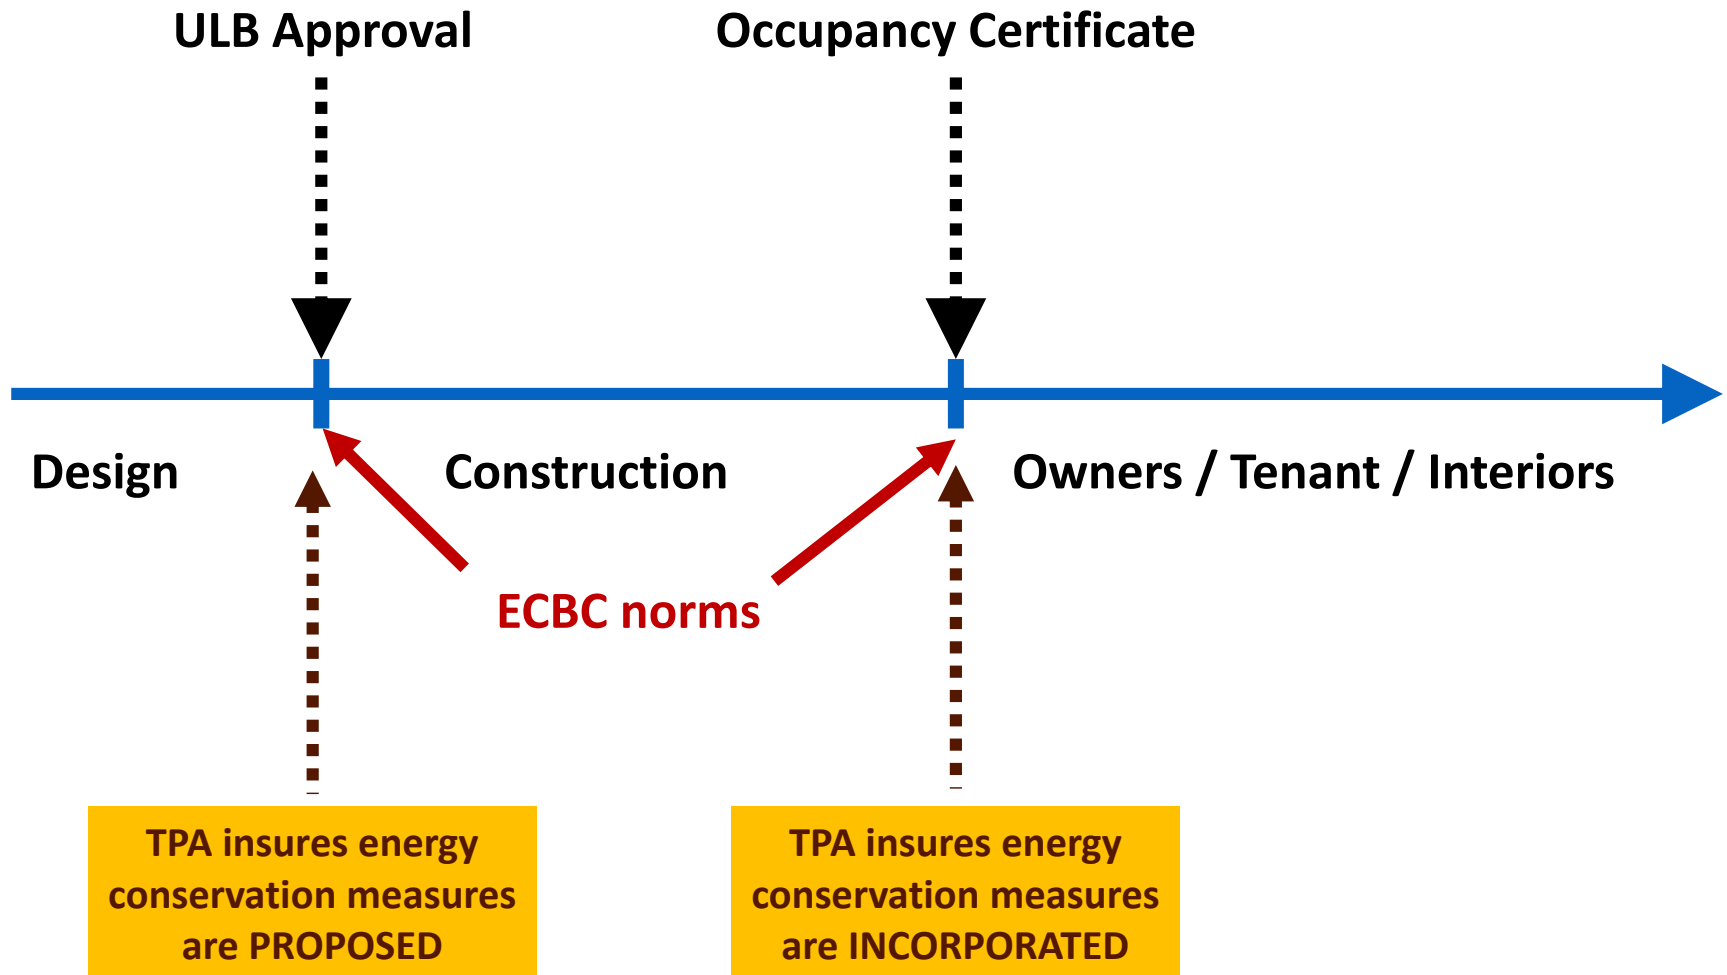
ULB Approval

Occupancy Certificate

Design

Construction

Owners / Tenant / Interiors

ECBC norms

TPA insures energy conservation measures are PROPOSED

TPA insures energy conservation measures are INCORPORATED